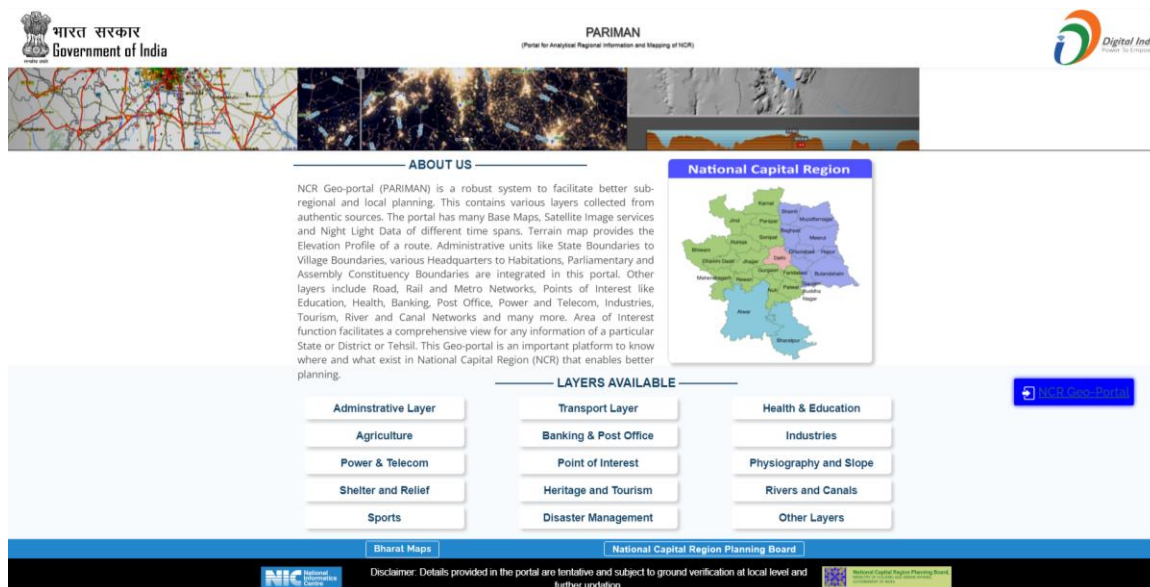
भारत सरकार
Government of India

PARIMAN
(Portal for Analytical Regional Information and Mapping of NCR)

Digital Ind
Power To Empo

ABOUT US

NCR Geo-portal (PARIMAN) is a robust system to facilitate better sub-regional and local planning. This contains various layers collected from authentic sources. The portal has many Base Maps, Satellite Image services and Night Light Data of different time spans. Terrain map provides the Elevation Profile of a route. Administrative units like State Boundaries to Village Boundaries, various Headquarters to Habitations, Parliamentary and Assembly Constituency Boundaries are integrated in this portal. Other layers include Road, Rail and Metro Networks, Points of Interest like Education, Health, Banking, Post Office, Power and Telecom, Industries, Tourism, River and Canal Networks and many more. Area of Interest function facilitates a comprehensive view for any information of a particular State or District or Tehsil. This Geo-portal is an important platform to know where and what exist in National Capital Region (NCR) that enables better planning.

National Capital Region

Karnal, Shamli, Muzaffarnagar, Jind, Panipat, Baghpat, Sonipat, Meerut, Rohtak, Bhiwani, Charkhi Dadri, Jhajjar, Delhi, Ghaziabad, Hapur, Mahendragarh, Rewari, Gurgaon, Faridabad, Bulandshahr, Nuh, Palwal, Gautam Buddha Nagar, Alwar, Bharatpur

LAYERS AVAILABLE

NCR Geo-Portal

Adminstrative Layer
Transport Layer
Health & Education
Agriculture
Banking & Post Office
Industries
Power & Telecom
Point of Interest
Physiography and Slope
Shelter and Relief
Heritage and Tourism
Rivers and Canals
Sports
Disaster Management
Other Layers

Bharat Maps
National Capital Region Planning Board

NIC National Informatics Centre

Disclaimer: Details provided in the portal are tentative and subject to ground verification at local level and further updation.

National Capital Region Planning Board